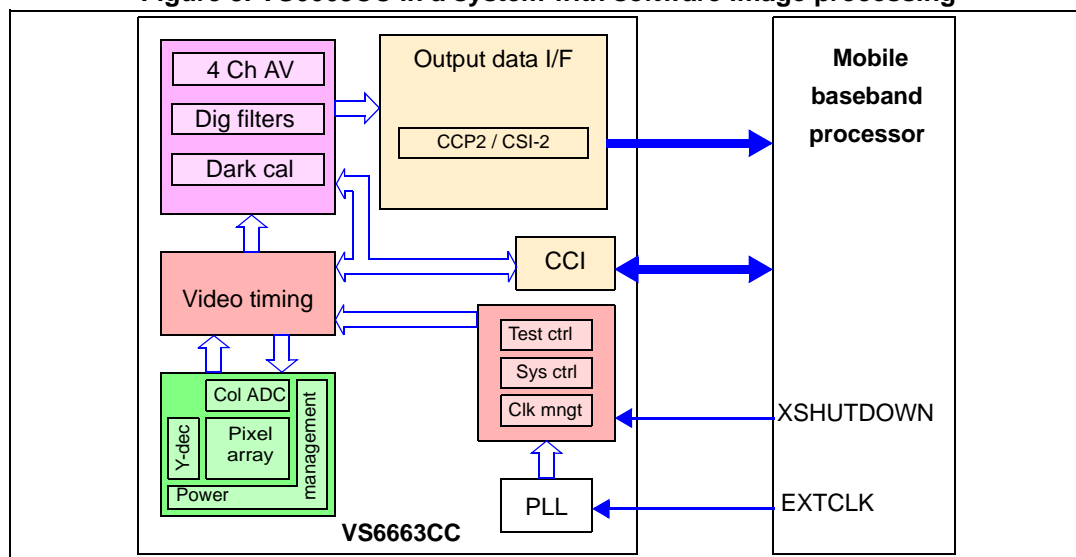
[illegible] VS6663CC in a system with software image processing

4 Ch AV
Dig filters
Dark cal

Output data I/F
CCP2 / CSI-2

Mobile baseband processor

CCI

Video timing

Test ctrl
Sys ctrl
Clk mngt

Col ADC
Y-dec
Pixel array
management
Power

XSHUTDOWN

PLL

EXTCLK

VS6663CC